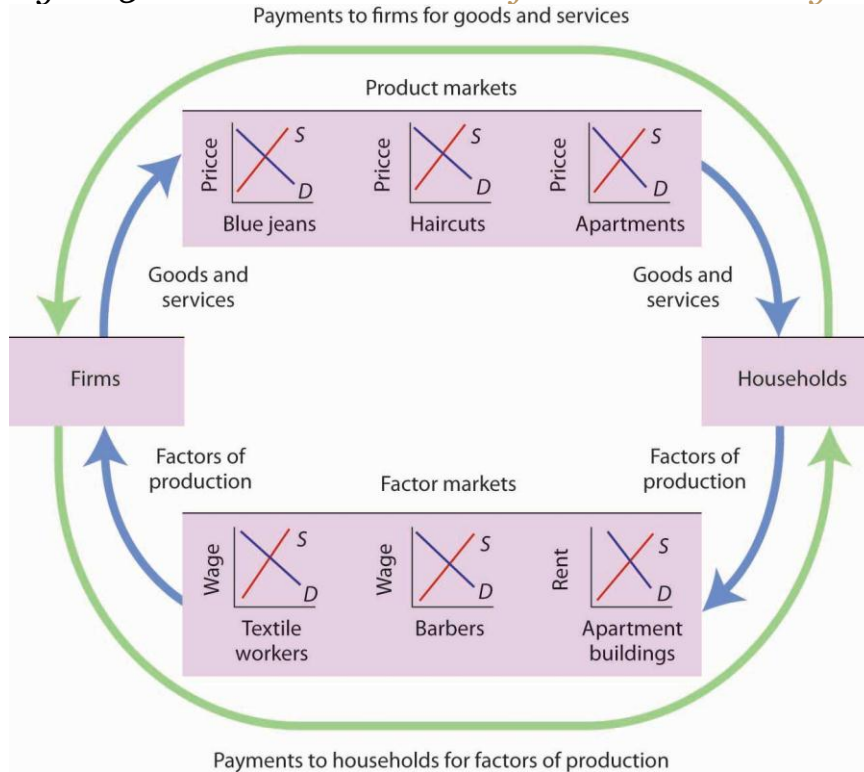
Payments to firms for goods and services

Product markets

Price
S
D
Blue jeans

Price
S
D
Haircuts

Price
S
D
Apartments

Goods and services

Goods and services

Firms

Households

Factors of production

Factor markets

Factors of production

Wage
S
D
Textile workers

Wage
S
D
Barbers

Rent
S
D
Apartment buildings

Payments to households for factors of production